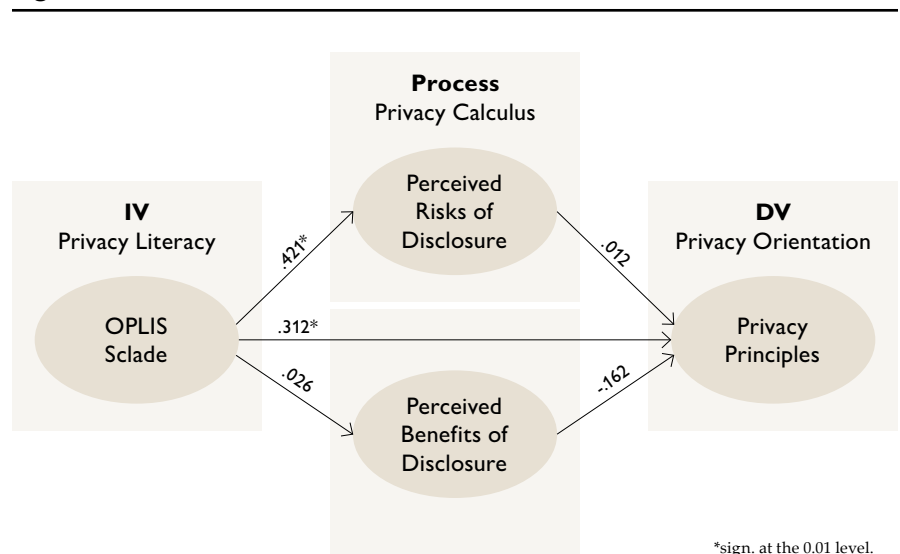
Process
Privacy Calculus

IV
Privacy Literacy

OPLIS
Sclade

Perceived
Risks of
Disclosure

Perceived
Benefits of
Disclosure

DV
Privacy Orientation

Privacy
Principles

.421*

.312*

.026

.012

-.162

*sign. at the 0.01 level.